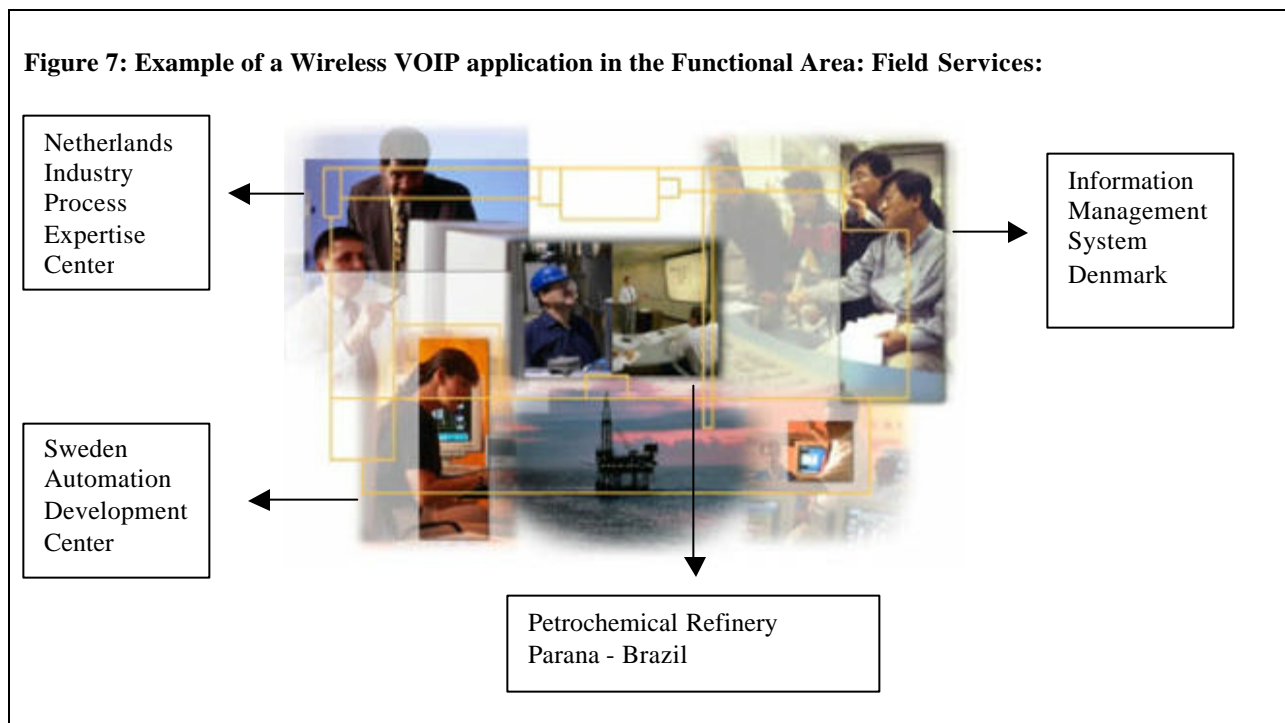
**Figure 7: Example of a Wireless VOIP application in the Functional Area: Field Services:**

Netherlands Industry Process Expertise Center

Information Management System Denmark

Sweden Automation Development Center

Petrochemical Refinery
Parana - Brazil